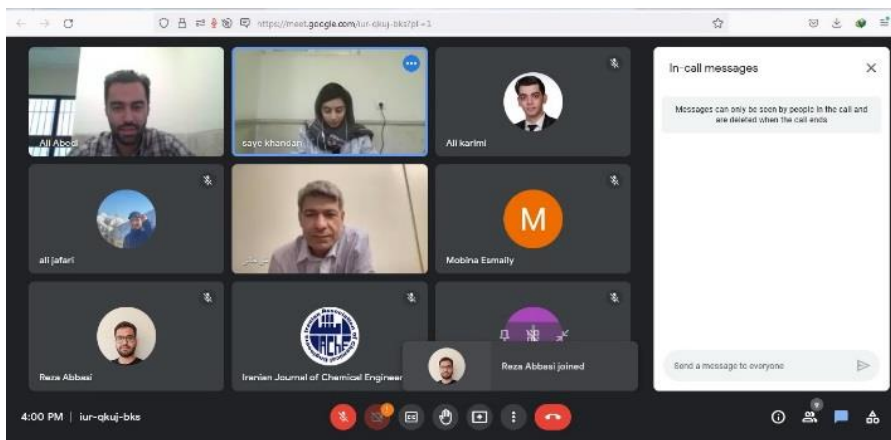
https://meet.google.com/iur-qkuj-bks?pli=1

Ali Abedi
saye khandan
Ali karimi
ali jafari
Mobina Esmaily
M
Reza Abbasi
Iranian Journal of Chemical Engineer
Reza Abbasi joined

In-call messages
Messages can only be seen by people in the call and are deleted when the call ends
Send a message to everyone

4:00 PM | iur-qkuj-bks